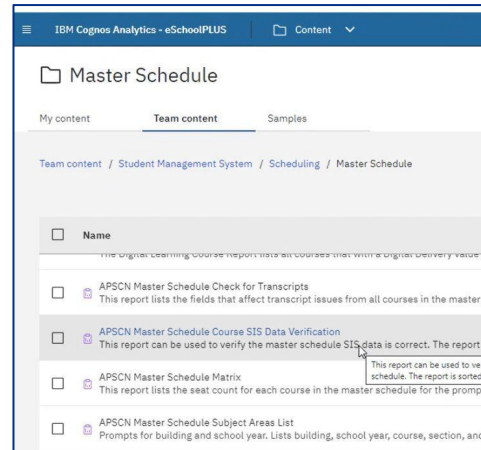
IBM Cognos Analytics - eSchoolPLUS Content

Master Schedule

My content Team content Samples

Team content / Student Management System / Scheduling / Master Schedule

Name

The Digital Learning Course Report lists all courses that with a Digital Delivery value

APSCN Master Schedule Check for Transcripts
This report lists the fields that affect transcript issues from all courses in the master

APSCN Master Schedule Course SIS Data Verification
This report can be used to verify the master schedule SIS data is correct. The report

This report can be used to ve
schedule. The report is sorted

APSCN Master Schedule Matrix
This report lists the seat count for each course in the master schedule for the promp

APSCN Master Schedule Subject Areas List
Prompts for building and school year. Lists building, school year, course, section, an